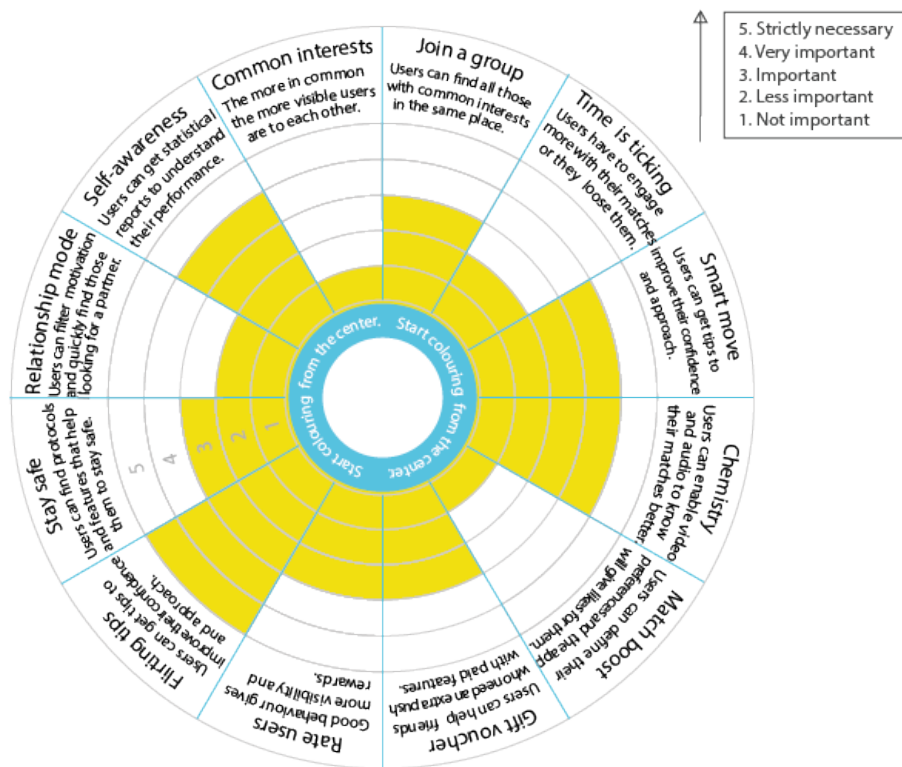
5. Strictly necessary
4. Very important
3. Important
2. Less important
1. Not important

Common interests
The more in common the more visible users are to each other.

Join a group
Users can find all those with common interests in the same place.

Time is ticking
Users have to engage more with their matches or they loose them.

Smart move
Users can get tips to improve their confidence and approach.

Chemistry
Users can enable video and audio to know their matches better.

Match boost
Users can define their preferences and the app will give likes for them.

Gift voucher
Users can help friends who need an extra push with paid features.

Rate users
Good behaviour gives more visibility and rewards.

Flirting tips
Users can get tips to improve their confidence and approach.

Stay safe
Users can find protocols and features that help them to stay safe.

Relationship mode
Users can filter motivation and quickly find those looking for a partner.

Self-awareness
Users can get statistical reports to understand their performance.

Start colouring from the center. Start colouring from the center. Start colouring from the center.

1
2
3
4
5